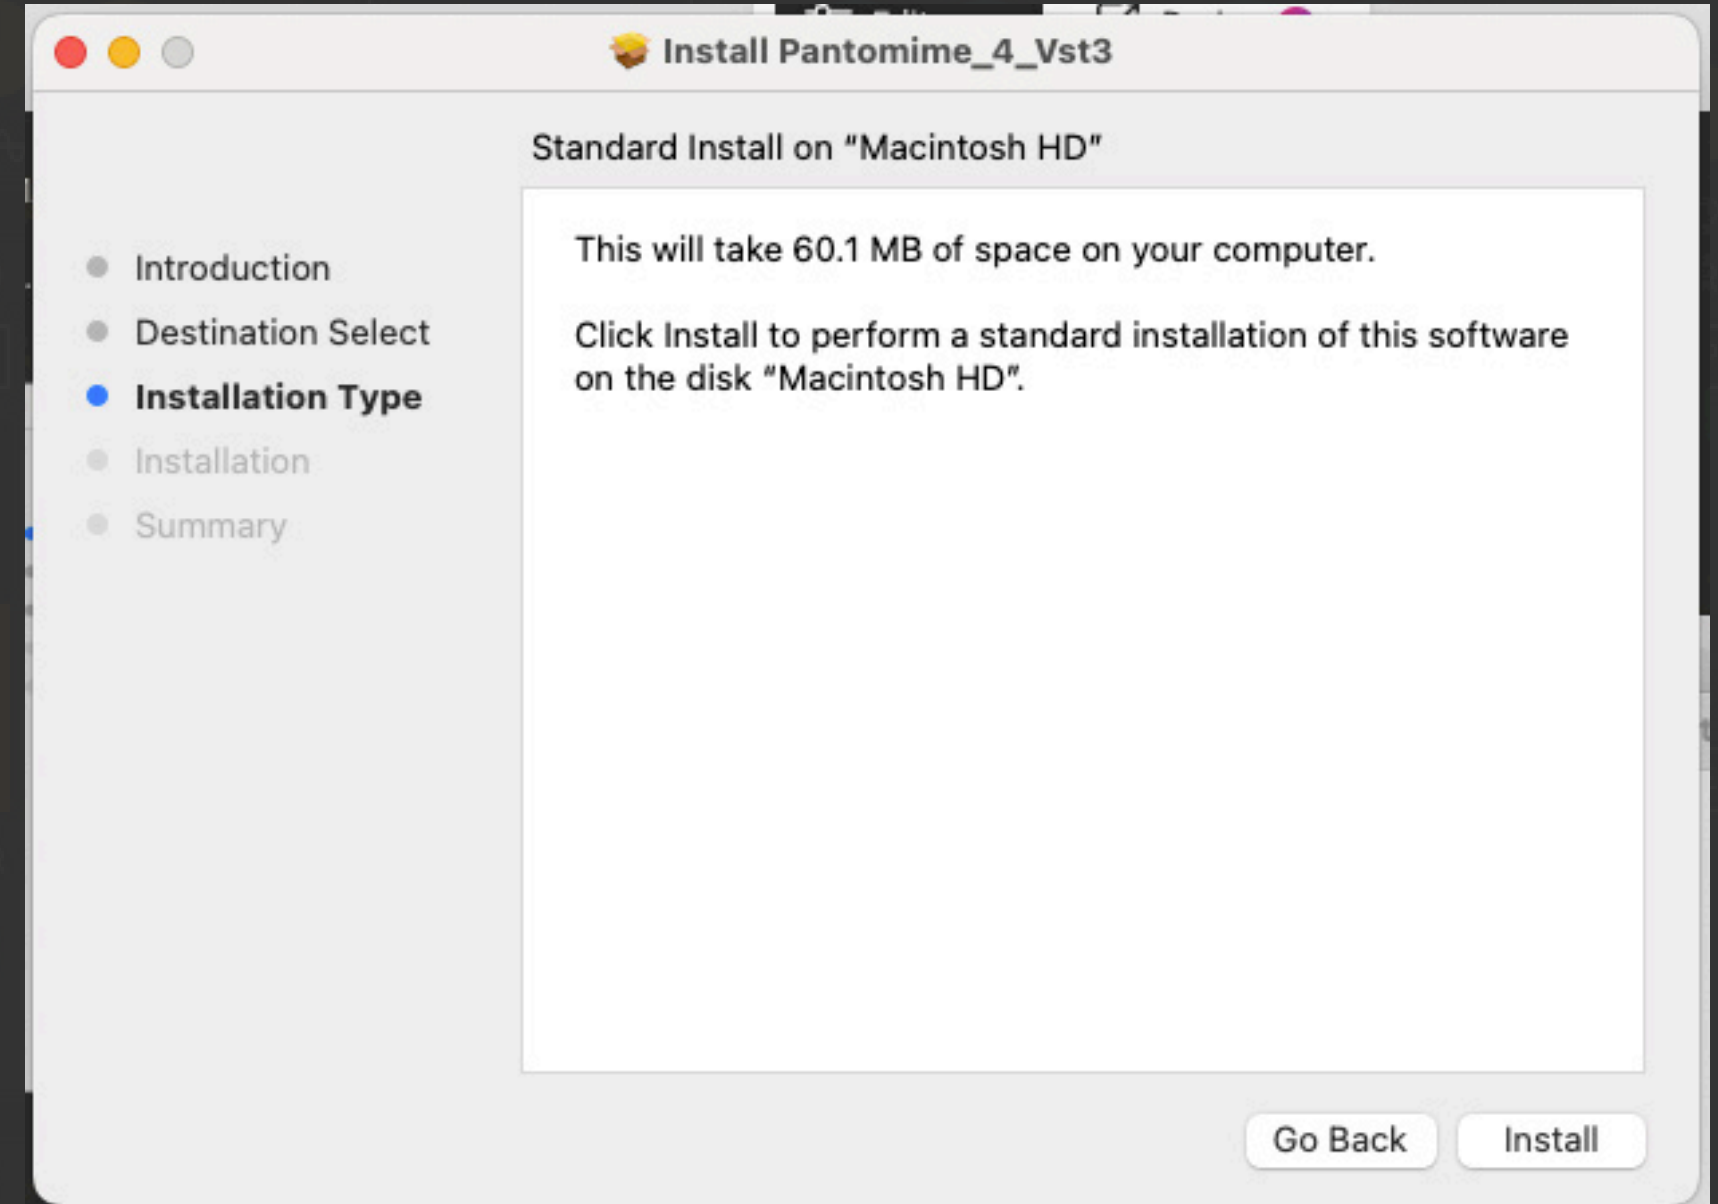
Install Pantomime_4_Vst3

Standard Install on "Macintosh HD"

Introduction
Destination Select
Installation Type
Installation
Summary

This will take 60.1 MB of space on your computer.

Click Install to perform a standard installation of this software on the disk "Macintosh HD".

Go Back
Install